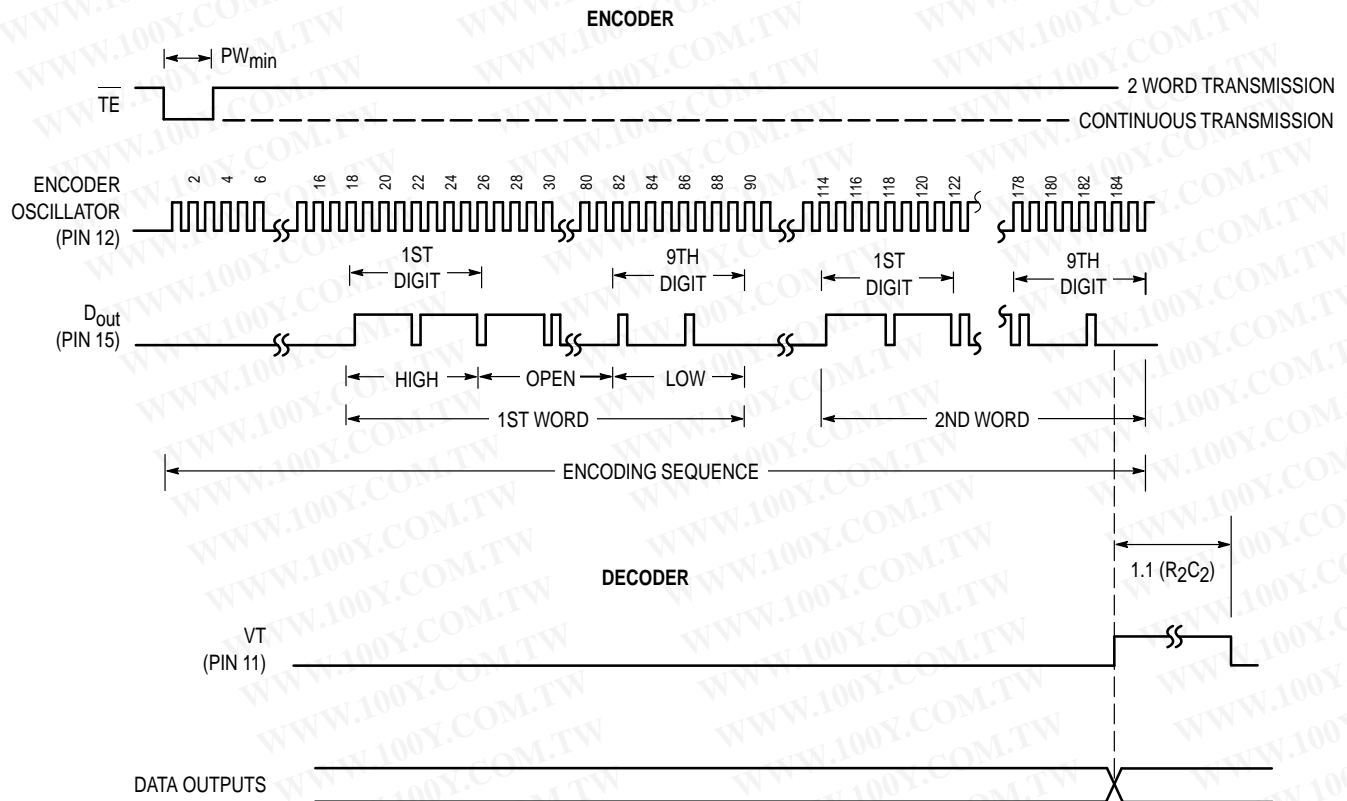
ENCODER

PW$_{min}$

$\overline{TE}$

2 WORD TRANSMISSION

CONTINUOUS TRANSMISSION

ENCODER OSCILLATOR (PIN 12)

2 4 6 16 18 20 22 24 26 28 30 80 82 84 86 88 90 114 116 118 120 122 178 180 182 184

1ST DIGIT

9TH DIGIT

1ST DIGIT

9TH DIGIT

D$_{out}$ (PIN 15)

HIGH

OPEN

LOW

1ST WORD

2ND WORD

ENCODING SEQUENCE

DECODER

1.1 (R$_2$C$_2$)

VT (PIN 11)

DATA OUTPUTS

WWW.100Y.COM.TW